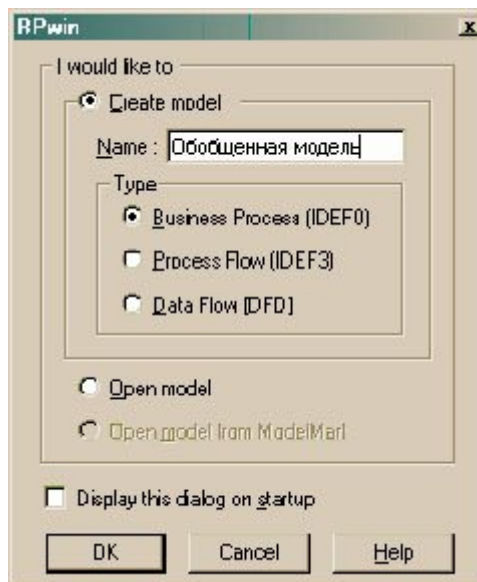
BPwin
x
I would like to
Create model
Name : Обобщенная модель
Type
Business Process (IDEF0)
Process Flow (IDEF3)
Data Flow (DFD)
Open model
Open model from ModelMart
Display this dialog on startup
OK
Cancel
Help